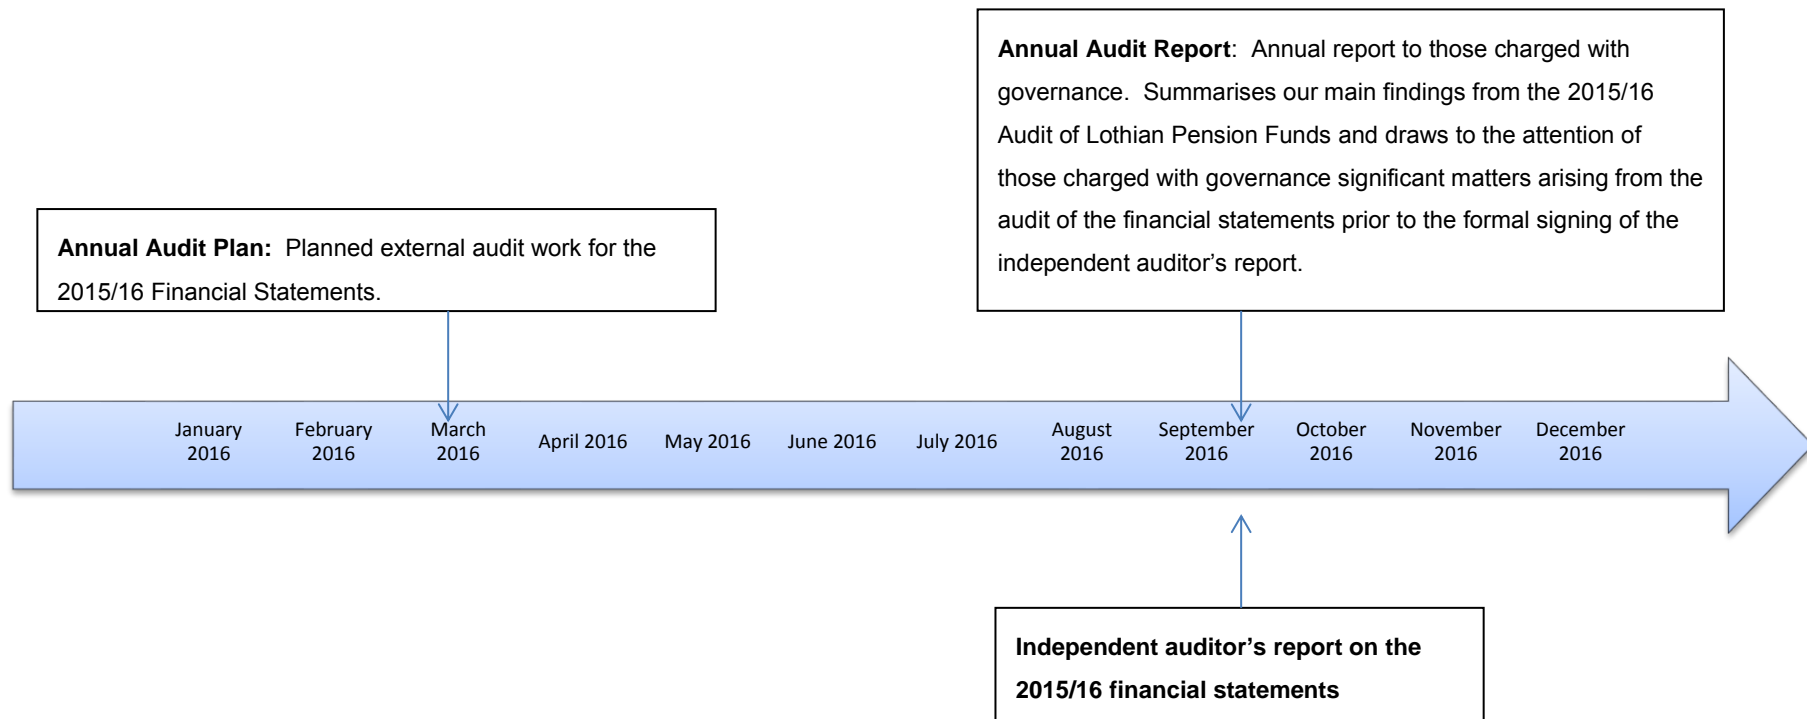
**Annual Audit Report**: Annual report to those charged with governance. Summarises our main findings from the 2015/16 Audit of Lothian Pension Funds and draws to the attention of those charged with governance significant matters arising from the audit of the financial statements prior to the formal signing of the independent auditor's report.

**Annual Audit Plan:** Planned external audit work for the 2015/16 Financial Statements.

January 2016
February 2016
March 2016
April 2016
May 2016
June 2016
July 2016
August 2016
September 2016
October 2016
November 2016
December 2016

**Independent auditor's report on the 2015/16 financial statements**